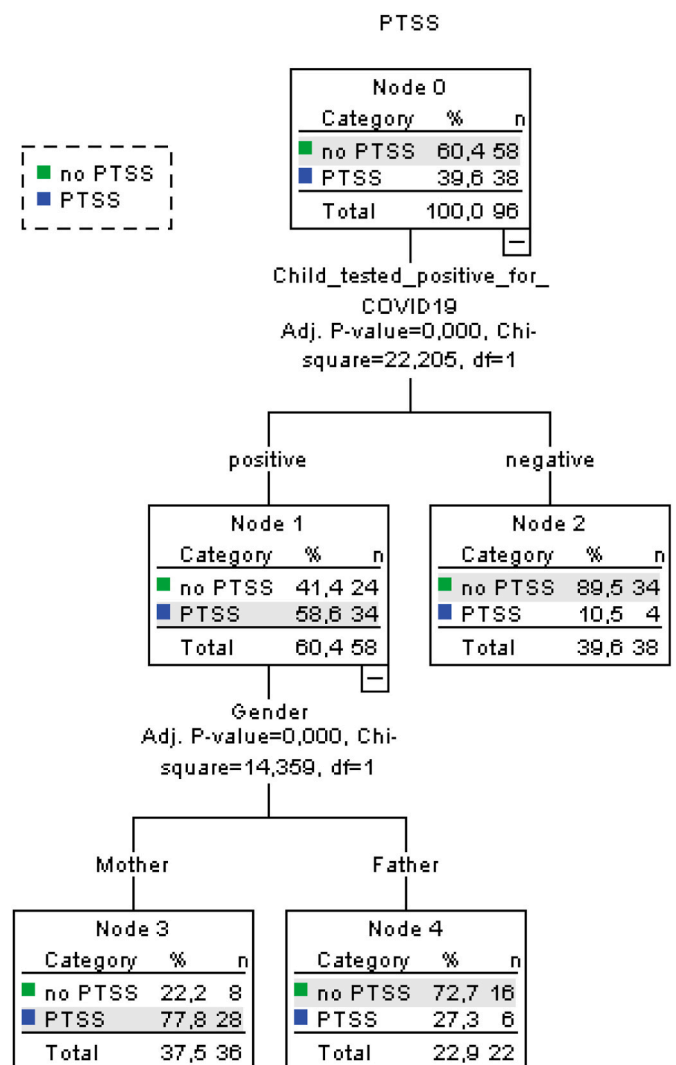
PTSS

no PTSS
PTSS

Node 0

| Category | % | n |
|---|---|---|
| no PTSS | 60,4 | 58 |
| PTSS | 39,6 | 38 |
| Total | 100,0 | 96 |

Child_tested_positive_for_COVID19
Adj. P-value=0,000, Chi-square=22,205, df=1

positive

negative

Node 1

| Category | % | n |
|---|---|---|
| no PTSS | 41,4 | 24 |
| PTSS | 58,6 | 34 |
| Total | 60,4 | 58 |

Node 2

| Category | % | n |
|---|---|---|
| no PTSS | 89,5 | 34 |
| PTSS | 10,5 | 4 |
| Total | 39,6 | 38 |

Gender
Adj. P-value=0,000, Chi-square=14,359, df=1

Mother

Father

Node 3

| Category | % | n |
|---|---|---|
| no PTSS | 22,2 | 8 |
| PTSS | 77,8 | 28 |
| Total | 37,5 | 36 |

Node 4

| Category | % | n |
|---|---|---|
| no PTSS | 72,7 | 16 |
| PTSS | 27,3 | 6 |
| Total | 22,9 | 22 |